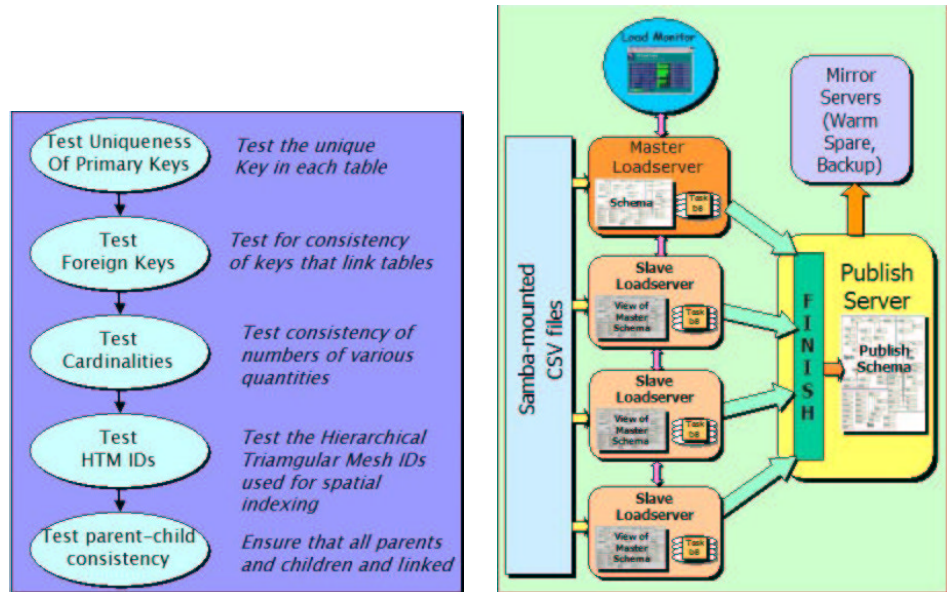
Test Uniqueness Of Primary Keys

Test the unique Key in each table

Test Foreign Keys

Test for consistency of keys that link tables

Test Cardinalities

Test consistency of numbers of various quantities

Test HTM IDs

Test the Hierarchical Triamgular Mesh IDs used for spatial indexing

Test parent-child consistency

Ensure that all parents and children and linked

Load Monitor

Mirror Servers (Warm Spare, Backup)

Samba-mounted CSV files

Master Loadserver

Schema

Task DB

Slave Loadserver

View of Master Schema

Task DB

Slave Loadserver

View of Master Schema

Task DB

Slave Loadserver

View of Master Schema

Task DB

FINISH

Publish Server

Publish Schema